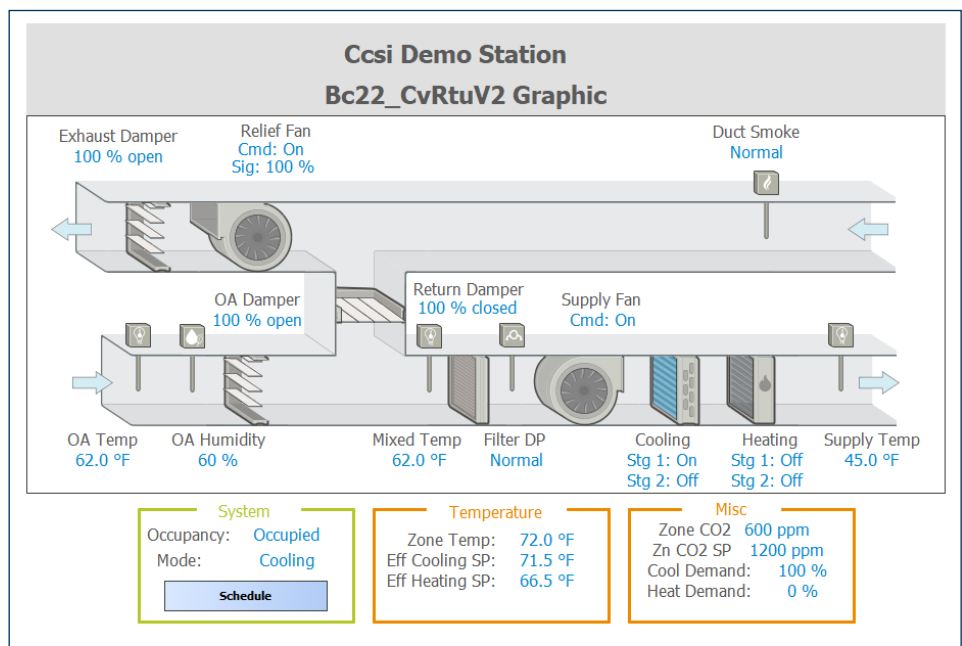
Ccsi Demo Station
Bc22_CvRtuV2 Graphic

Exhaust Damper
100 % open

Relief Fan
Cmd: On
Sig: 100 %

Duct Smoke
Normal

OA Damper
100 % open

Return Damper
100 % closed

Supply Fan
Cmd: On

OA Temp
62.0 °F

OA Humidity
60 %

Mixed Temp
62.0 °F

Filter DP
Normal

Cooling
Stg 1: On
Stg 2: Off

Heating
Stg 1: Off
Stg 2: Off

Supply Temp
45.0 °F

System
Occupancy: Occupied
Mode: Cooling
Schedule

Temperature
Zone Temp: 72.0 °F
Eff Cooling SP: 71.5 °F
Eff Heating SP: 66.5 °F

Misc
Zone CO2 600 ppm
Zn CO2 SP 1200 ppm
Cool Demand: 100 %
Heat Demand: 0 %